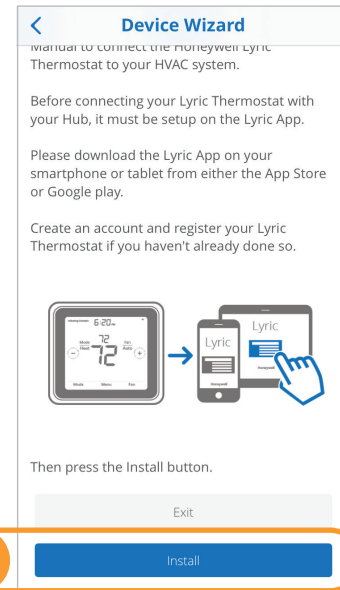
<
Device Wizard

Manual to connect the Honeywell Lyric Thermostat to your HVAC system.

Before connecting your Lyric Thermostat with your Hub, it must be setup on the Lyric App.

Please download the Lyric App on your smartphone or tablet from either the App Store or Google play.

Create an account and register your Lyric Thermostat if you haven't already done so.

6:20
Mode
Heat
72
72
Fan
Auto
−
+
Mode
Menu
Fan
Lyric
Lyric
Honeywell
Honeywell

Then press the Install button.

Exit

Install